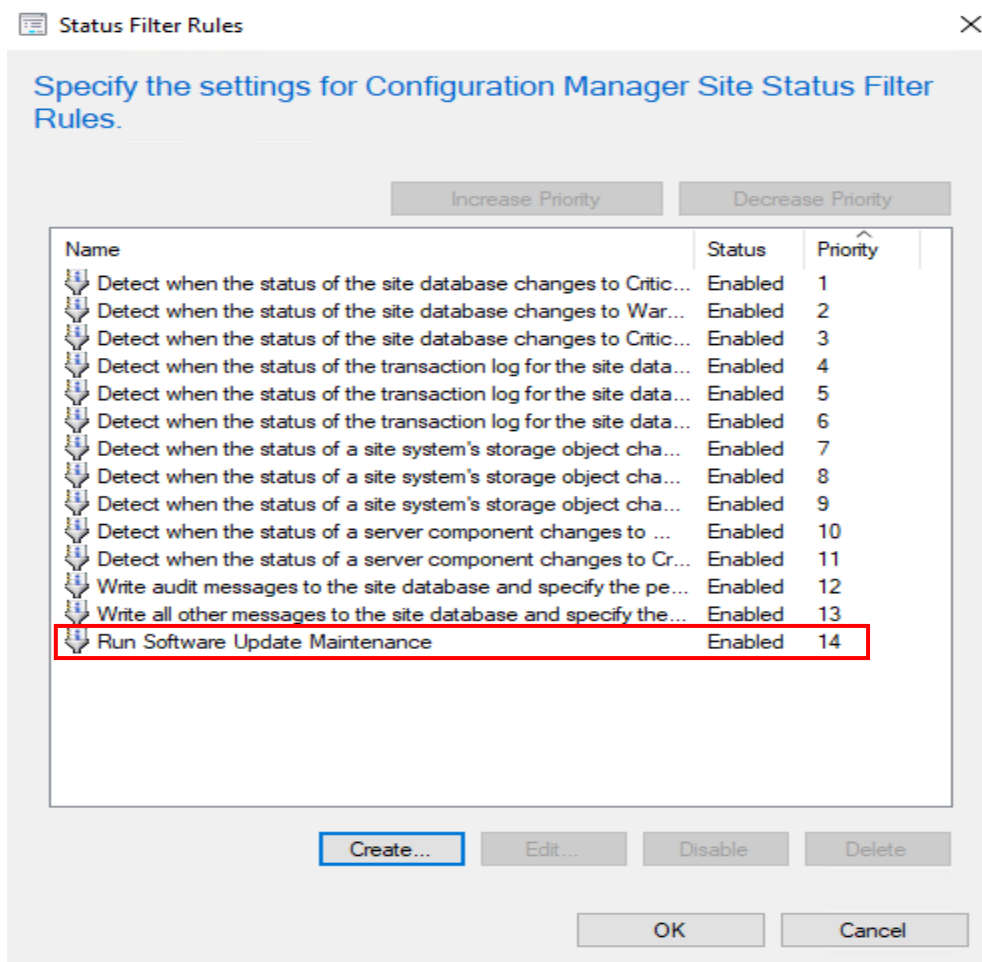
Status Filter Rules

Specify the settings for Configuration Manager Site Status Filter Rules.

Increase Priority | Decrease Priority

| Name | Status | Priority |
|---|---|---|
| Detect when the status of the site database changes to Critic... | Enabled | 1 |
| Detect when the status of the site database changes to War... | Enabled | 2 |
| Detect when the status of the site database changes to Critic... | Enabled | 3 |
| Detect when the status of the transaction log for the site data... | Enabled | 4 |
| Detect when the status of the transaction log for the site data... | Enabled | 5 |
| Detect when the status of the transaction log for the site data... | Enabled | 6 |
| Detect when the status of a site system's storage object cha... | Enabled | 7 |
| Detect when the status of a site system's storage object cha... | Enabled | 8 |
| Detect when the status of a site system's storage object cha... | Enabled | 9 |
| Detect when the status of a server component changes to ... | Enabled | 10 |
| Detect when the status of a server component changes to Cr... | Enabled | 11 |
| Write audit messages to the site database and specify the pe... | Enabled | 12 |
| Write all other messages to the site database and specify the... | Enabled | 13 |
| Run Software Update Maintenance | Enabled | 14 |

Create... | Edit... | Disable | Delete

OK | Cancel